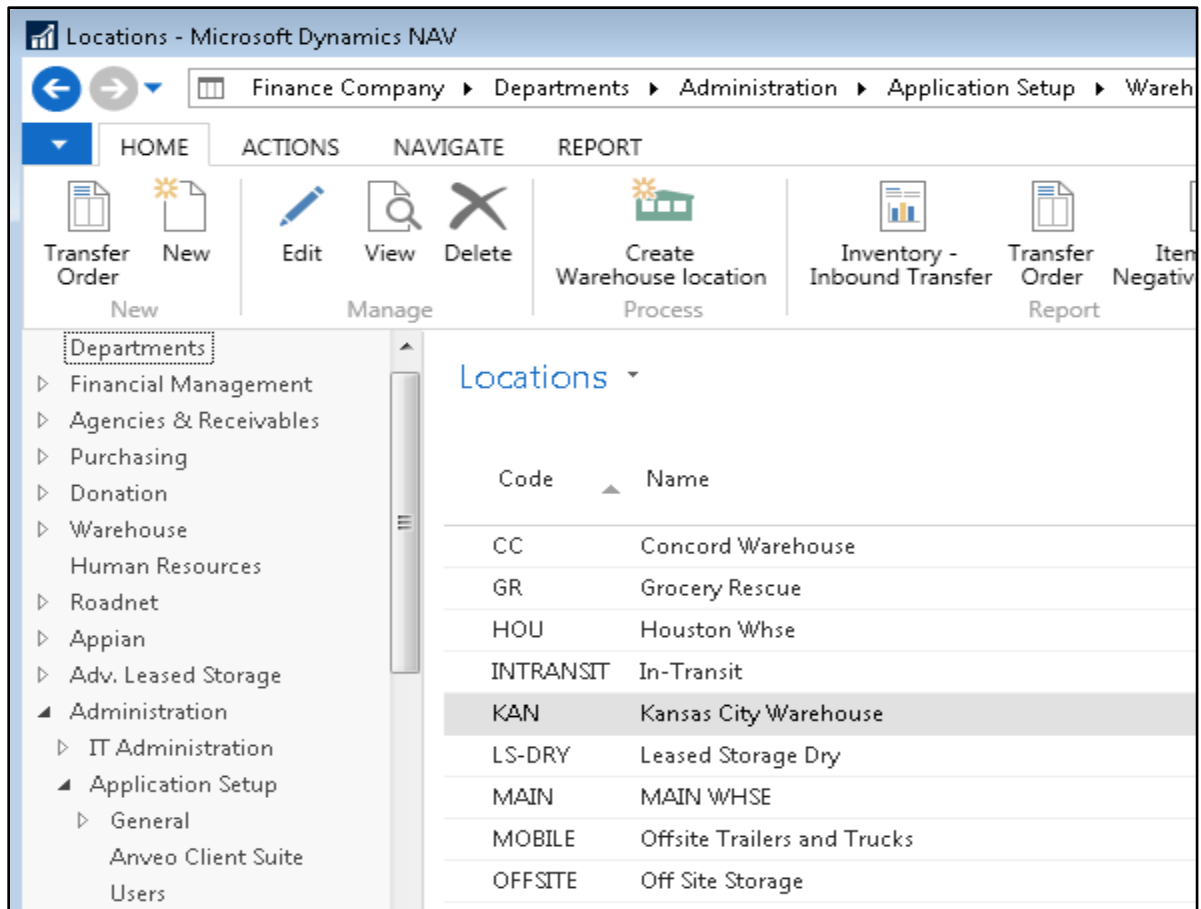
Locations - Microsoft Dynamics NAV

Finance Company ▸ Departments ▸ Administration ▸ Application Setup ▸ Wareh

HOME ACTIONS NAVIGATE REPORT

Transfer Order New
New

Edit View Delete
Manage

Create Warehouse location
Process

Inventory - Inbound Transfer Transfer Order Item Negativ
Report

Departments
Financial Management
Agencies & Receivables
Purchasing
Donation
Warehouse
Human Resources
Roadnet
Appian
Adv. Leased Storage
Administration
IT Administration
Application Setup
General
Anveo Client Suite
Users

Locations

| Code | Name |
|---|---|
| CC | Concord Warehouse |
| GR | Grocery Rescue |
| HOU | Houston Whse |
| INTRANSIT | In-Transit |
| KAN | Kansas City Warehouse |
| LS-DRY | Leased Storage Dry |
| MAIN | MAIN WHSE |
| MOBILE | Offsite Trailers and Trucks |
| OFFSITE | Off Site Storage |